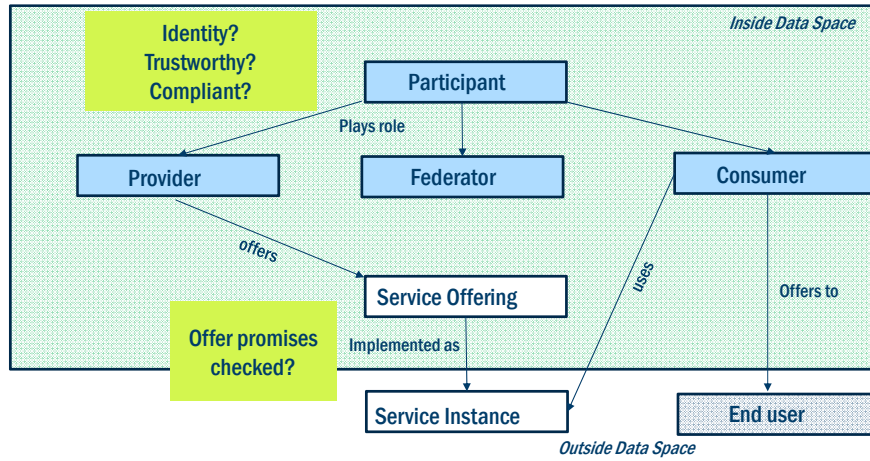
Inside Data Space

Identity?
Trustworthy?
Compliant?

Participant

Plays role

Provider

Federator

Consumer

offers

uses

Offers to

Service Offering

Offer promises checked?

Implemented as

Service Instance

End user

Outside Data Space